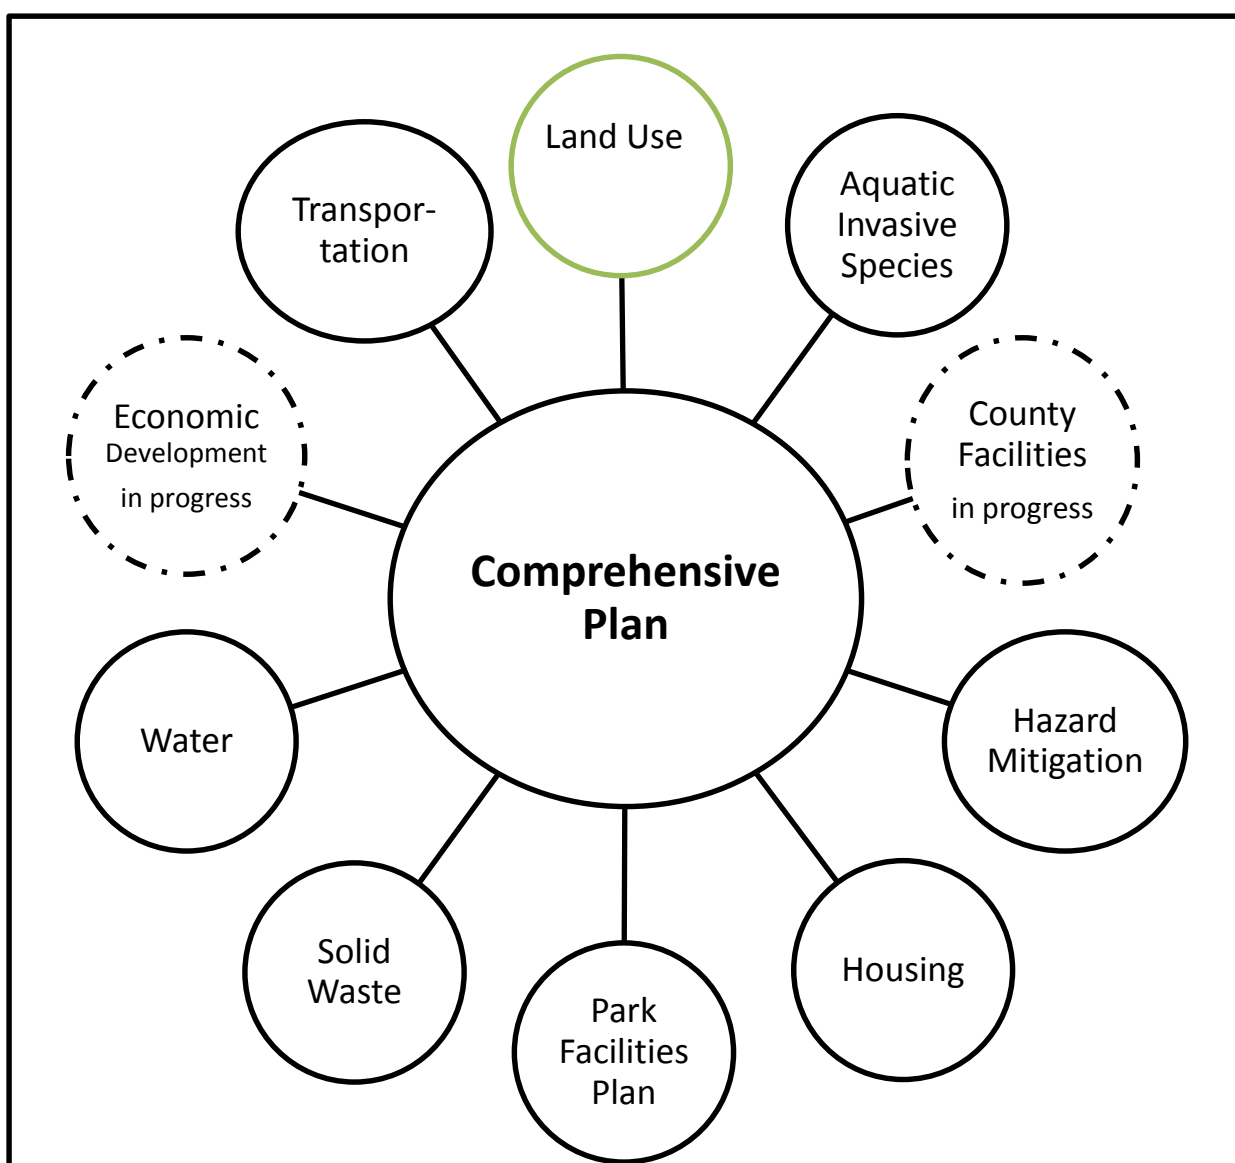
Land Use

Transportation

Aquatic Invasive Species

Economic Development in progress

County Facilities in progress

Comprehensive Plan

Water

Hazard Mitigation

Solid Waste

Park Facilities Plan

Housing